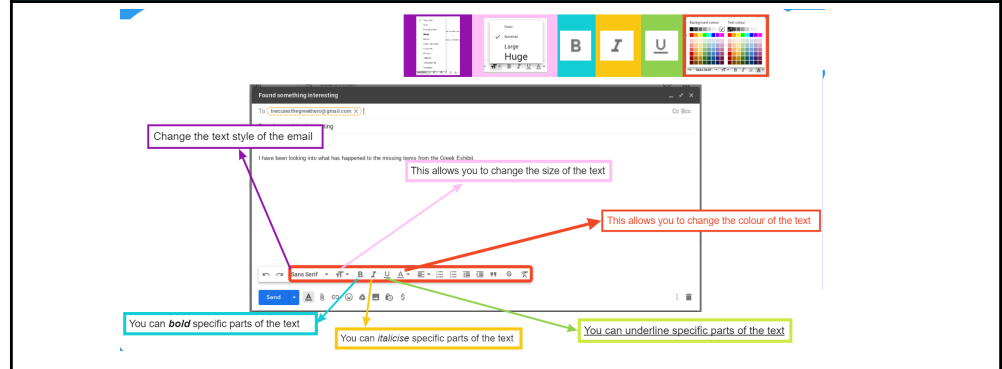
Small
Normal
Large
Huge

B I U

Background colour
Text colour

Found something interesting

To herculesthegreekhero@gmail.com

Cc Bcc

Change the text style of the email

ting

I have been looking into what has happened to the missing items from the Greek Exhibit

This allows you to change the size of the text

This allows you to change the colour of the text

Sans Serif

Send

You can ***bold*** specific parts of the text

You can *italicise* specific parts of the text

You can underline specific parts of the text